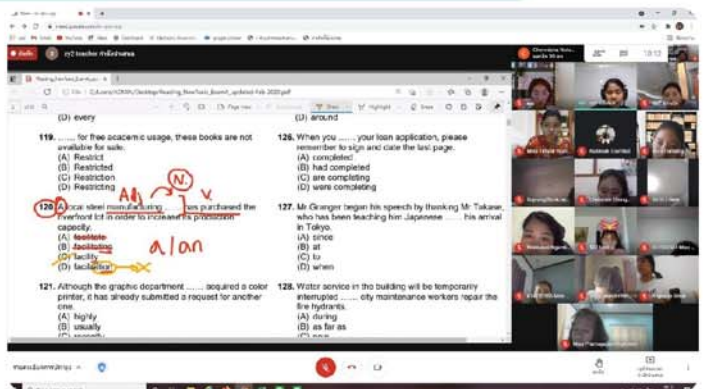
(D) every

119. ...... for free academic usage, these books are not available for sale.
(A) Restrict
(B) Restricted
(C) Restriction
(D) Restricting

120. A local steel manufacturing ...... has purchased the riverfront lot in order to increase its production capacity.
(A) facilitate
(B) facilitating
(C) facility
(D) facilitation

Adj N. ×

a/an

121. Although the graphic department ...... acquired a color printer, it has already submitted a request for another one.
(A) highly
(B) usually

(D) around

126. When you ...... your loan application, please remember to sign and date the last page.
(A) completed
(B) had completed
(C) are completing
(D) were completing

127. Mr Granger began his speech by thanking Mr Takase, who has been teaching him Japanese ...... his arrival in Tokyo.
(A) since
(B) at
(C) to
(D) when

128. Water service in the building will be temporarily interrupted ...... city maintenance workers repair the fire hydrants.
(A) during
(B) as far as

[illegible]